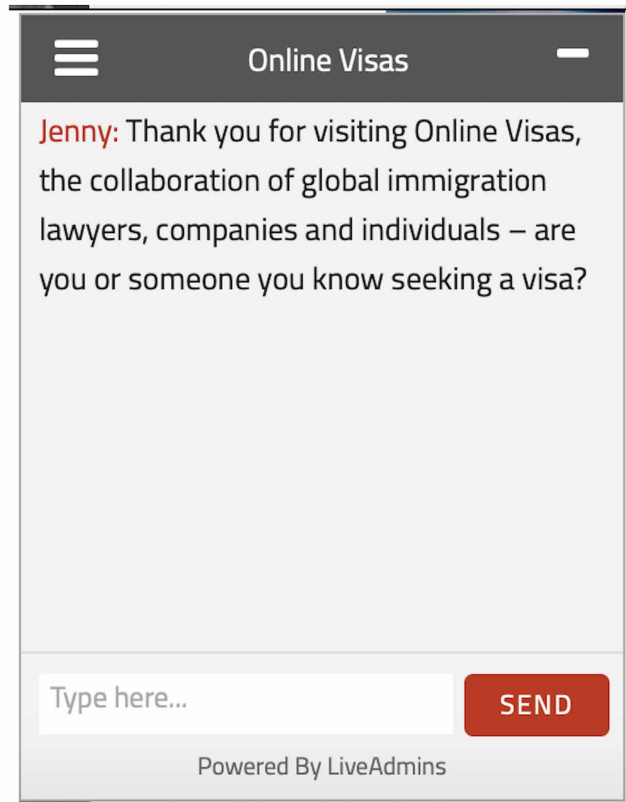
Online Visas

Jenny: Thank you for visiting Online Visas, the collaboration of global immigration lawyers, companies and individuals – are you or someone you know seeking a visa?

Type here...

SEND

Powered By LiveAdmins